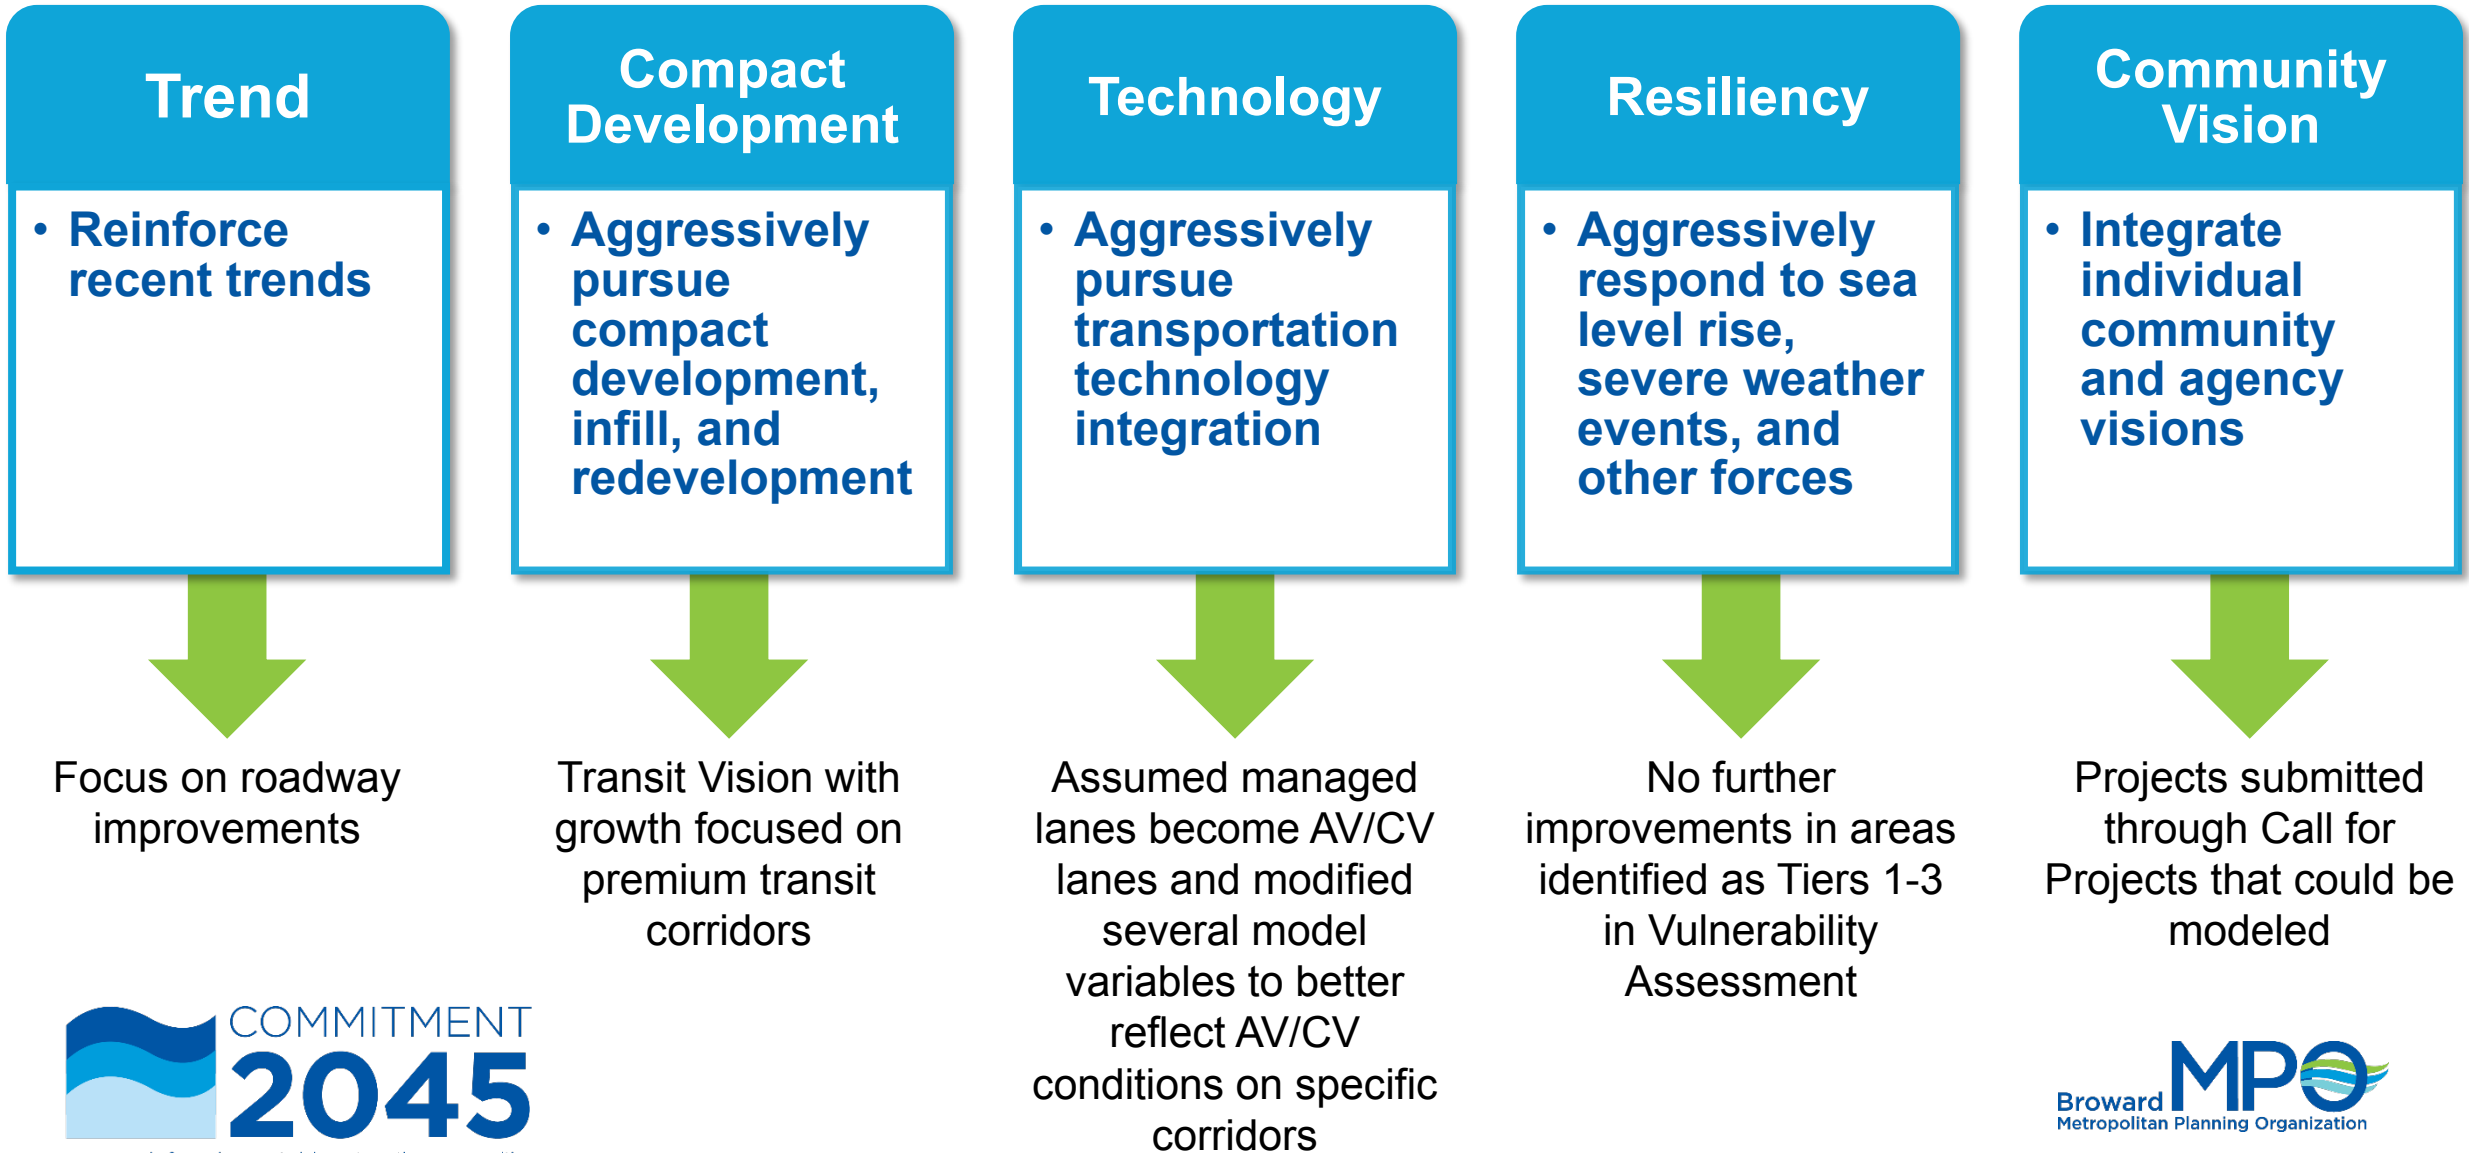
Trend

• Reinforce recent trends

Focus on roadway improvements

Compact Development

• Aggressively pursue compact development, infill, and redevelopment

Transit Vision with growth focused on premium transit corridors

Technology

• Aggressively pursue transportation technology integration

Assumed managed lanes become AV/CV lanes and modified several model variables to better reflect AV/CV conditions on specific corridors

Resiliency

• Aggressively respond to sea level rise, severe weather events, and other forces

No further improvements in areas identified as Tiers 1-3 in Vulnerability Assessment

Community Vision

• Integrate individual community and agency visions

Projects submitted through Call for Projects that could be modeled

COMMITMENT 2045

Broward MPO
Metropolitan Planning Organization